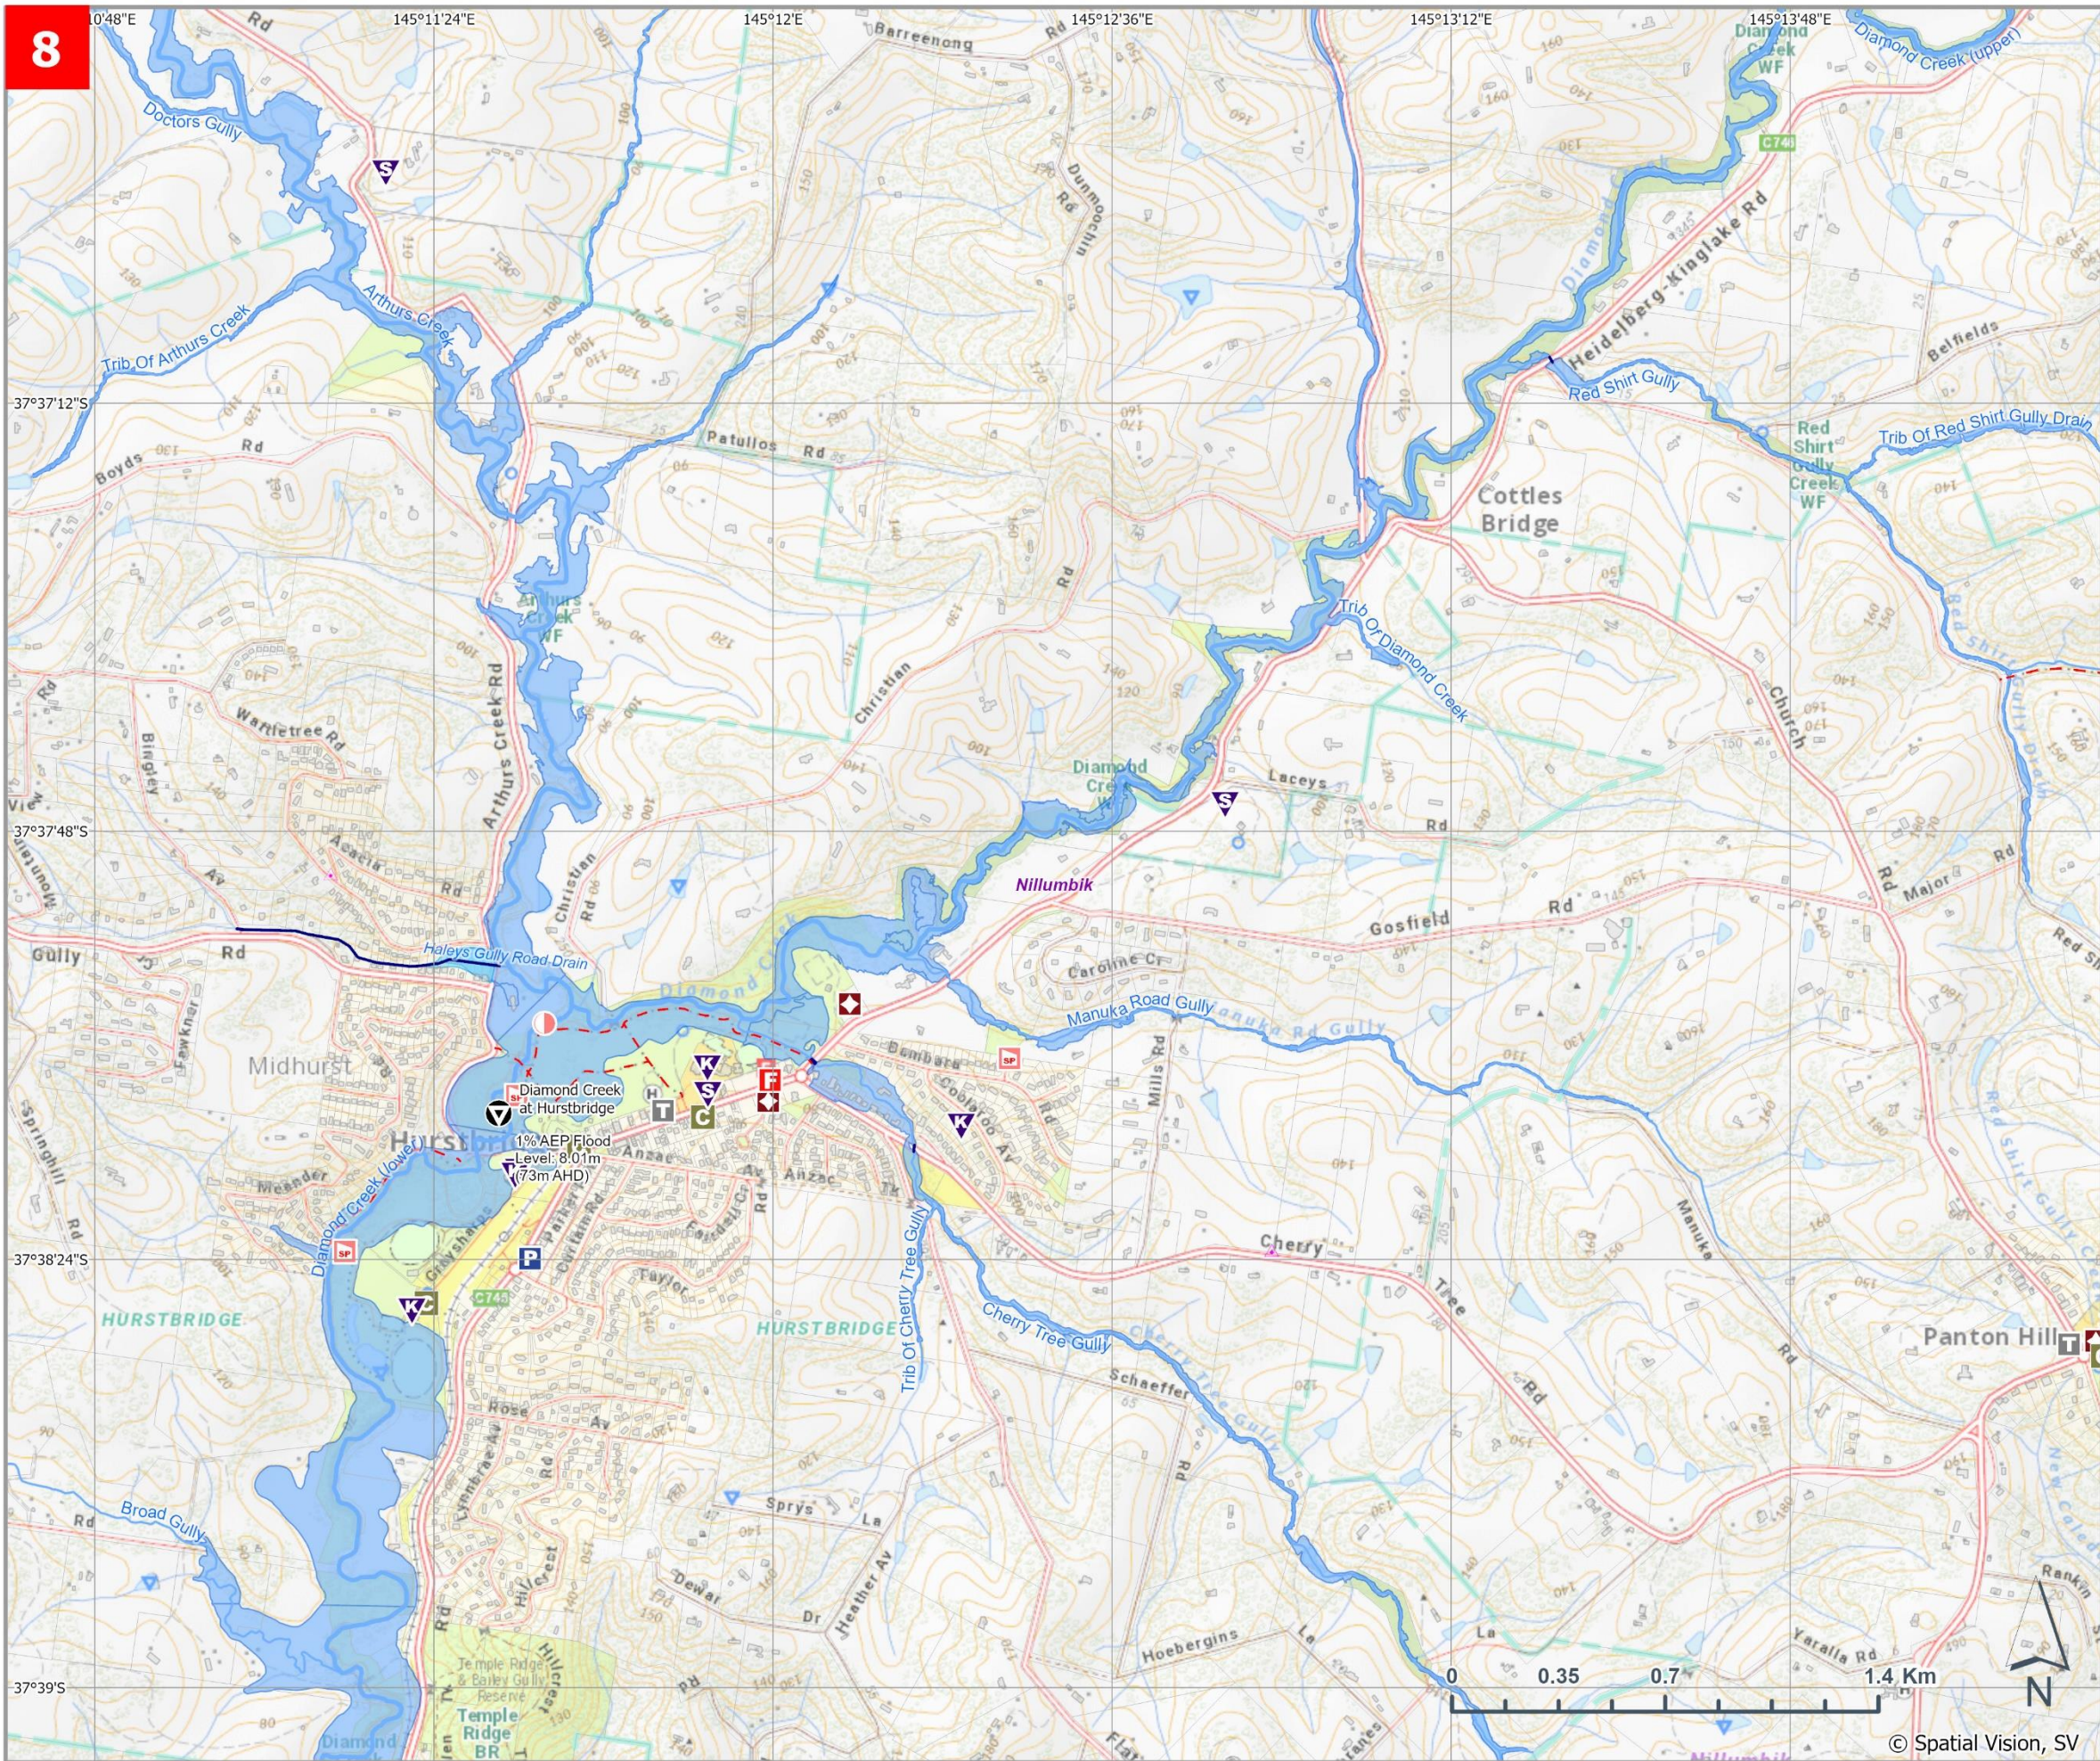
8

10'48"E
145°11'24"E
145°12'E
145°12'36"E
145°13'12"E
145°13'48"E

37°37'12"S
37°37'48"S
37°38'24"S
37°39'S

Rd
Barreenong
Rd
Doctors Gully
Diamond Creek WF
Diamond Creek (upper)
C746
Dunmoochin
Rd
Heidelberg-Kinglake Rd
Diamond
Arthurs Creek
Trib Of Arthurs Creek
Red Shirt Gully
Belfields
Boyds
Rd
Patullos
Rd
Red Shirt Gully Creek WF
Trib Of Red Shirt Gully Drain
Cottles Bridge
Arthurs Creek WF
Trib Of Diamond Creek
Rd
Christian
Wattletree Rd
Arthurs Creek Rd
Bingley
Church
Red Shirt Gully Drain
Diamond Creek WF
Laceys
Rd
Acacia
Rd
Av
Mountainview
Christian
Rd
Nillumbik
Rd
Major
Rd
Gosfield
Rd
Gully
Rd
Haleys Gully Road Drain
Caroline Cr
Diamond Creek
Fawkner
Manuka Road Gully
Manuka Rd Gully
Midhurst
Bambara
Mills Rd
Diamond Creek at Hurstbridge
1% AEP Flood Level: 8.01m (73m AHD)
Hurstbridge
Anzac
Anzac
Coolabah Av
Springhill
Meander
Diamond Creek (lower)
Greysharps
Cherry
Taylor
Trib Of Cherry Tree Gully
Manuka
Red Shirt Gully
HURSTBRIDGE
C746
HURSTBRIDGE
Cherry Tree Gully
Cherry Tree Gully
Tree
Rd
Panton Hill
Schaeffer
Rd
Rd
Rose
Av
Lynnbrae Av
Sprys
La
Broad Gully
Hillcrest
Heather Av
Dewar
Dr
Hoebergins
La
Temple Ridge & Bailey Gully Reserve
Temple Ridge BR
Diamond
Yaralla Rd
Rankin
Nillumbik
0
0.35
0.7
1.4 Km
N
© Spatial Vision, SV